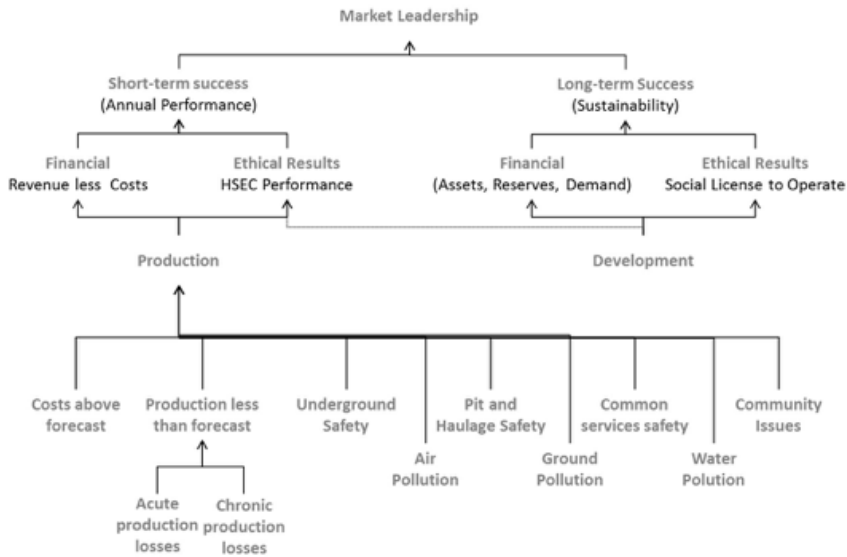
Market Leadership

Short-term success
(Annual Performance)

Long-term Success
(Sustainability)

Financial
Revenue less Costs

Ethical Results
HSEC Performance

Financial
(Assets, Reserves, Demand)

Ethical Results
Social License to Operate

Production

Development

Costs above forecast

Production less than forecast

Underground Safety

Air Pollution

Pit and Haulage Safety

Ground Pollution

Common services safety

Water Polution

Community Issues

Acute production losses

Chronic production losses